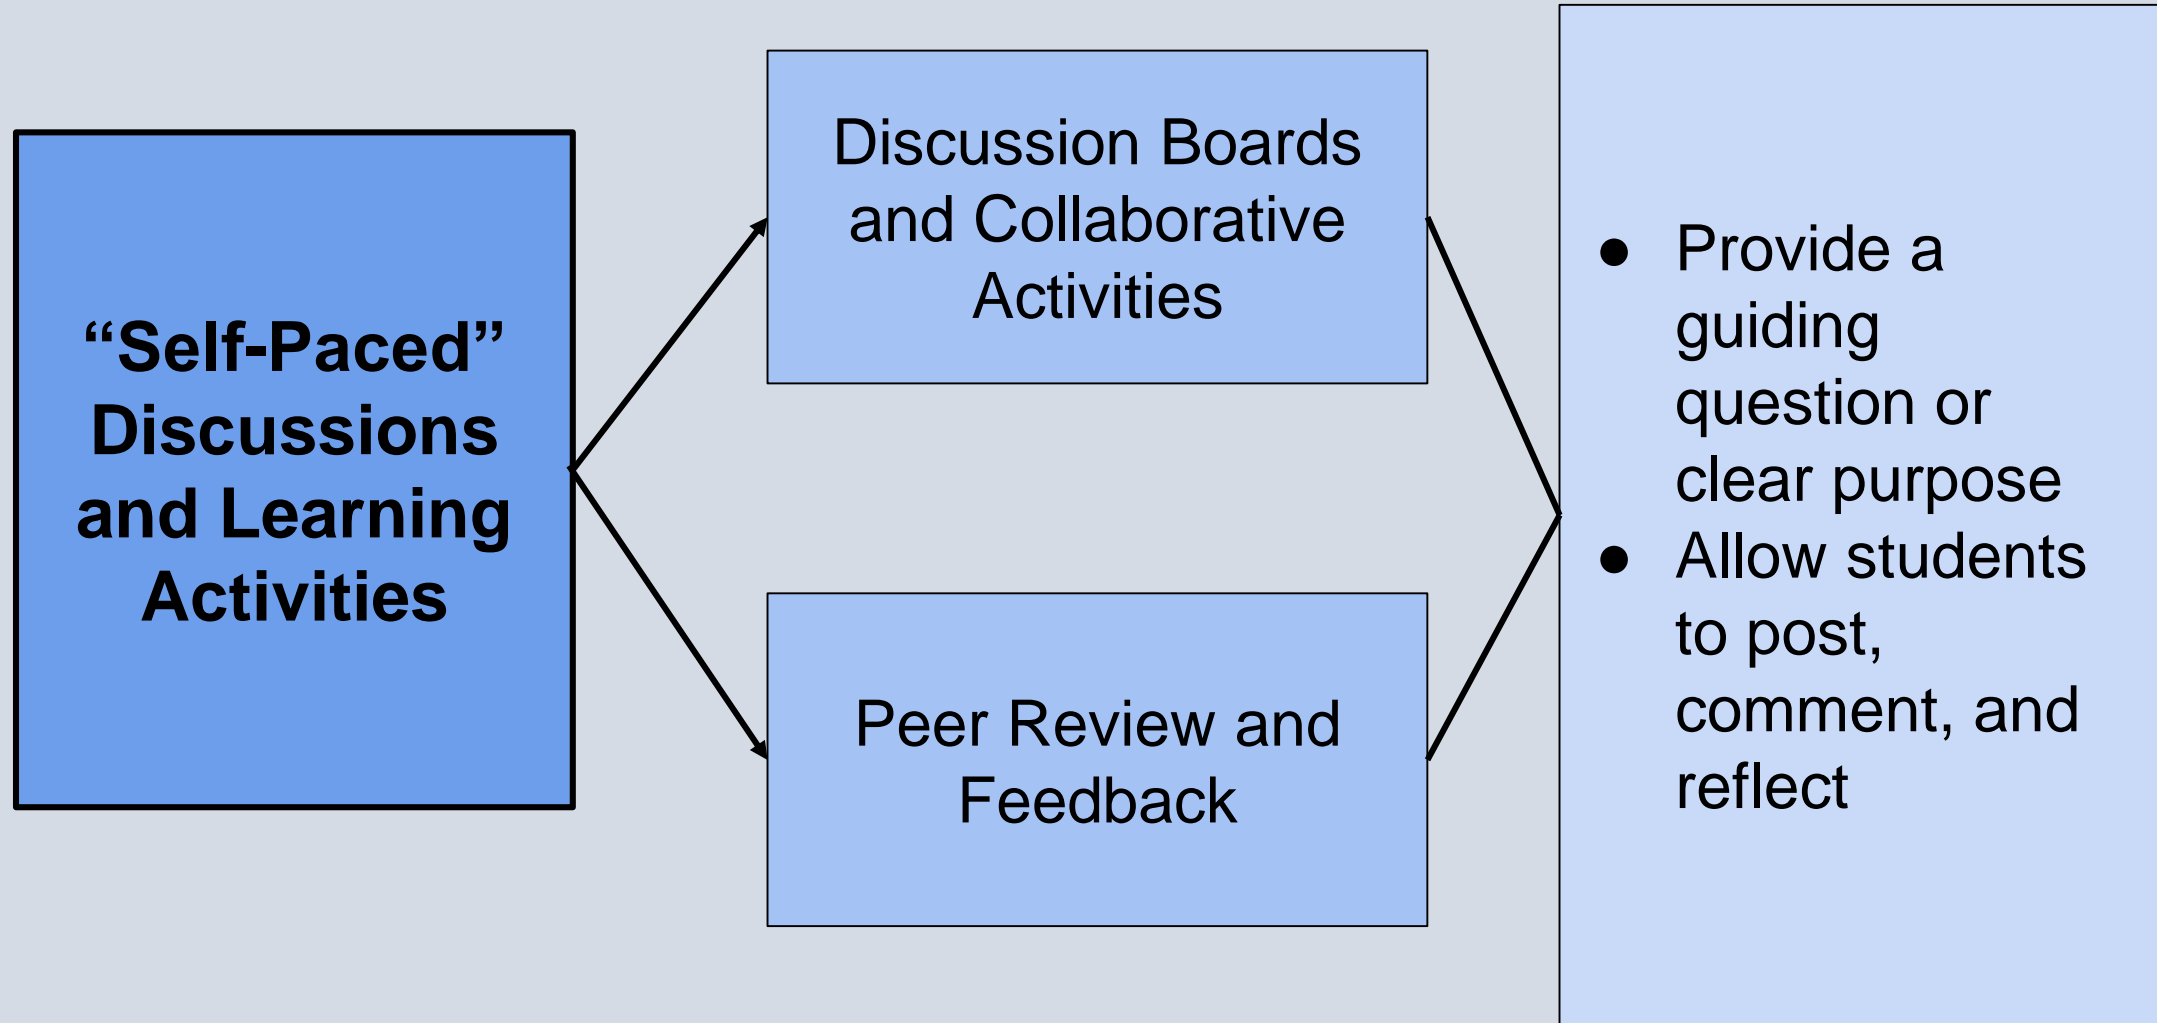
“Self-Paced” Discussions and Learning Activities

Discussion Boards and Collaborative Activities

Peer Review and Feedback

- Provide a guiding question or clear purpose
- Allow students to post, comment, and reflect